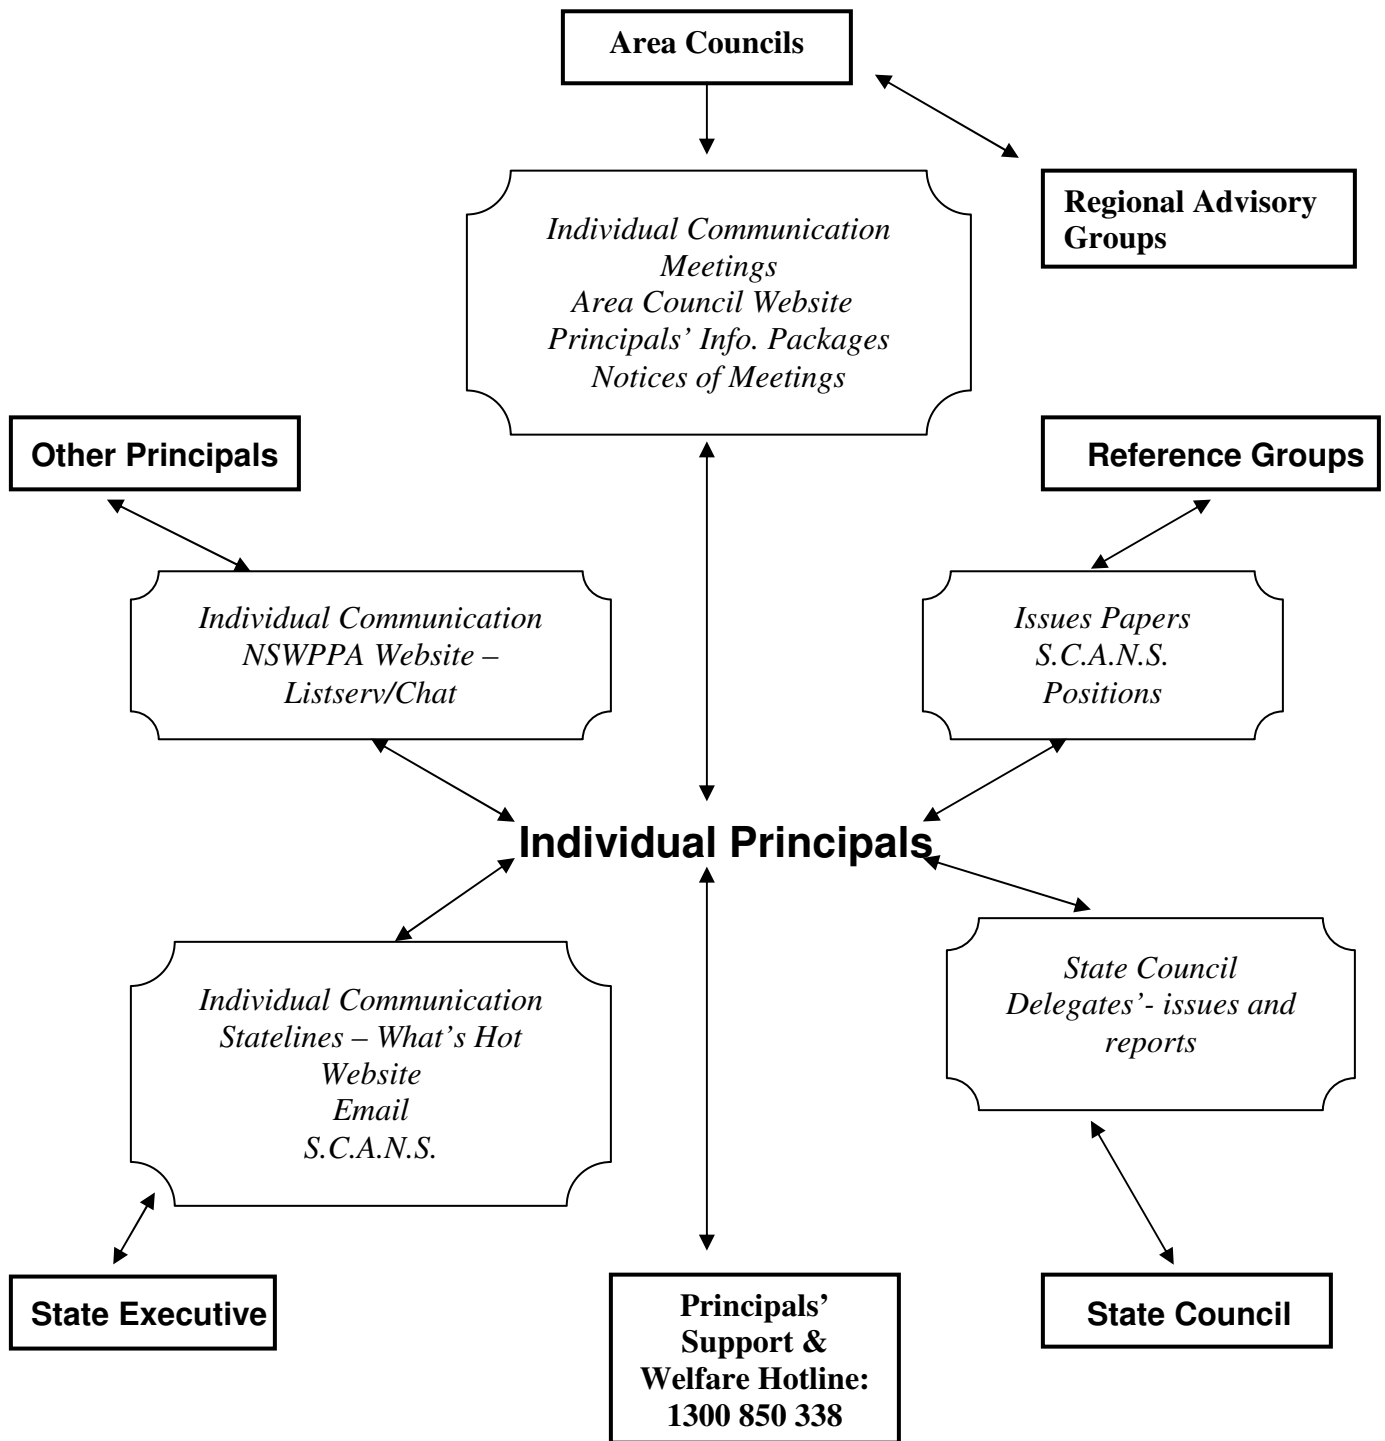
Area Councils

Regional Advisory Groups

Individual Communication
Meetings
Area Council Website
Principals' Info. Packages
Notices of Meetings

Other Principals

Reference Groups

Individual Communication
NSWPPA Website – Listserv/Chat

Issues Papers
S.C.A.N.S.
Positions

Individual Principals

Individual Communication
Statelines – What's Hot
Website
Email
S.C.A.N.S.

State Council
Delegates'- issues and reports

State Executive

Principals' Support & Welfare Hotline: 1300 850 338

State Council